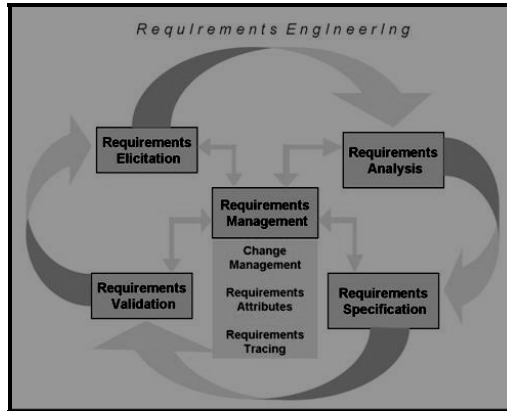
Requirements Engineering

Requirements Elicitation

Requirements Analysis

Requirements Management

Change Management

Requirements Attributes

Requirements Tracing

Requirements Validation

Requirements Specification